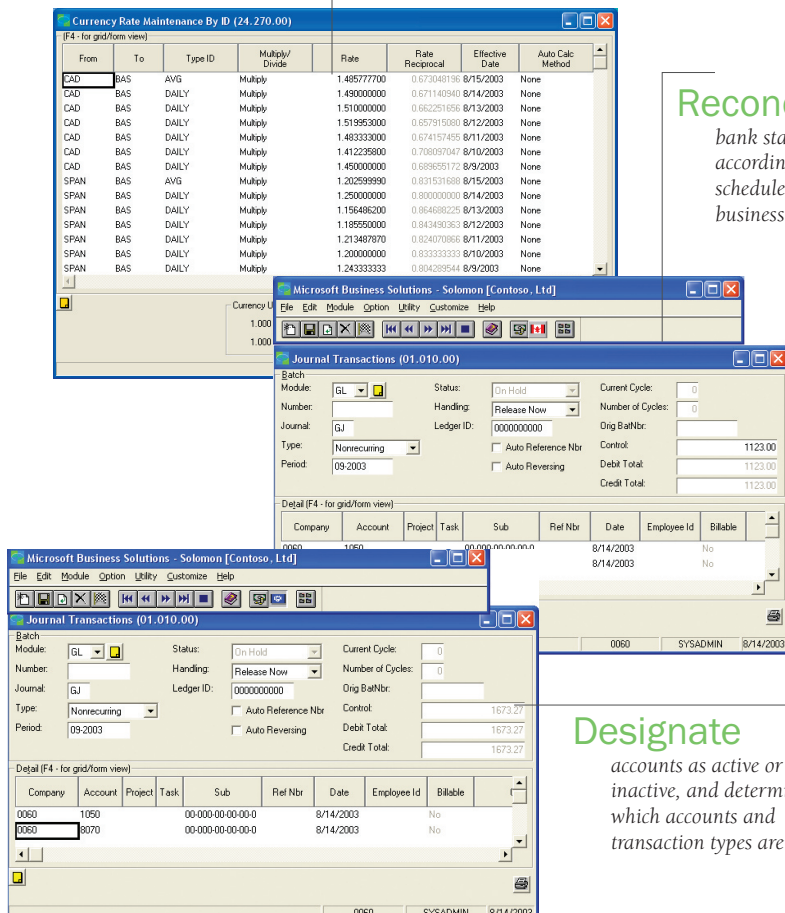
Currency Rate Maintenance By ID (24.270.00)

(F4 - for grid/form view)

| From | To | Type ID | Multiply/ Divide | Rate | Rate Reciprocal | Effective Date | Auto Calc Method |
|---|---|---|---|---|---|---|---|
| CAD | BAS | AVG | Multiply | 1.485777700 | 0.673048196 | 8/15/2003 | None |
| CAD | BAS | DAILY | Multiply | 1.490000000 | 0.671140940 | 8/14/2003 | None |
| CAD | BAS | DAILY | Multiply | 1.510000000 | 0.662251656 | 8/13/2003 | None |
| CAD | BAS | DAILY | Multiply | 1.519953000 | 0.657915080 | 8/12/2003 | None |
| CAD | BAS | DAILY | Multiply | 1.483333000 | 0.674157455 | 8/11/2003 | None |
| CAD | BAS | DAILY | Multiply | 1.412235800 | 0.708097047 | 8/10/2003 | None |
| CAD | BAS | DAILY | Multiply | 1.450000000 | 0.689655172 | 8/9/2003 | None |
| SPAN | BAS | AVG | Multiply | 1.202599990 | 0.831531688 | 8/15/2003 | None |
| SPAN | BAS | DAILY | Multiply | 1.250000000 | 0.800000000 | 8/14/2003 | None |
| SPAN | BAS | DAILY | Multiply | 1.156486200 | 0.864688225 | 8/13/2003 | None |
| SPAN | BAS | DAILY | Multiply | 1.185550000 | 0.843490363 | 8/12/2003 | None |
| SPAN | BAS | DAILY | Multiply | 1.213487870 | 0.824070866 | 8/11/2003 | None |
| SPAN | BAS | DAILY | Multiply | 1.200000000 | 0.833333333 | 8/10/2003 | None |
| SPAN | BAS | DAILY | Multiply | 1.243333333 | 0.804289544 | 8/9/2003 | None |

Currency U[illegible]
1.000
1.000

Recon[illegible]
bank st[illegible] accordin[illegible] schedule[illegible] business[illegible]

Microsoft Business Solutions - Solomon [Contoso, Ltd]
File Edit Module Option Utility Customize Help

Journal Transactions (01.010.00)
Batch
Module: GL
Number:
Journal: GJ
Type: Nonrecurring
Period: 09-2003
Status: On Hold
Handling: Release Now
Ledger ID: 0000000000
Auto Reference Nbr
Auto Reversing
Current Cycle: 0
Number of Cycles: 0
Orig BatNbr:
Control: 1123.00
Debit Total: 1123.00
Credit Total: 1123.00

Detail (F4 - for grid/form view)

| Company | Account | Project | Task | Sub | Ref Nbr | Date | Employee Id | Billable |
|---|---|---|---|---|---|---|---|---|
| 0060 | 1050 | | | 00-000-00-00-00-0 | | 8/14/2003 | | No |
| | | | | | | 8/14/2003 | | No |

0060 SYSADMIN 8/14/2003

Microsoft Business Solutions - Solomon [Contoso, Ltd]
File Edit Module Option Utility Customize Help

Journal Transactions (01.010.00)
Batch
Module: GL
Number:
Journal: GJ
Type: Nonrecurring
Period: 09-2003
Status: On Hold
Handling: Release Now
Ledger ID: 0000000000
Auto Reference Nbr
Auto Reversing
Current Cycle: 0
Number of Cycles: 0
Orig BatNbr:
Control: 1673.27
Debit Total: 1673.27
Credit Total: 1673.27

Detail (F4 - for grid/form view)

| Company | Account | Project | Task | Sub | Ref Nbr | Date | Employee Id | Billable |
|---|---|---|---|---|---|---|---|---|
| 0060 | 1050 | | | 00-000-00-00-00-0 | | 8/14/2003 | | No |
| 0060 | 8070 | | | 00-000-00-00-00-0 | | 8/14/2003 | | No |

0060 SYSADMIN 8/14/2003

Designate
accounts as active or inactive, and determ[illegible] which accounts and transaction types are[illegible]